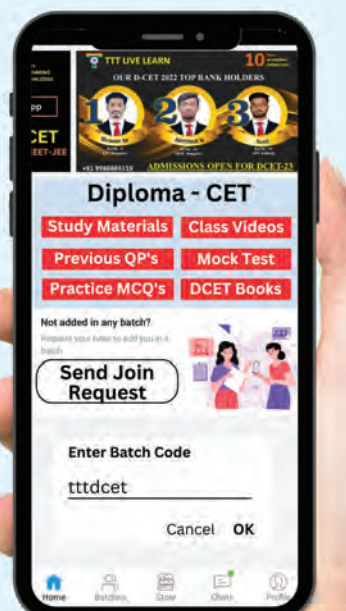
TTT LIVE LEARN
10
OUR D-CET 2022 TOP RANK HOLDERS
1
2
3
ADMISSIONS OPEN FOR DCET-23
pp
CET
EET-JEE
Diploma - CET
Study Materials
Class Videos
Previous QP's
Mock Test
Practice MCQ's
DCET Books
Not added in any batch?
Request your tutor to add you in a batch
Send Join Request
Enter Batch Code
tttdcet
Cancel
OK
Home
Batches
Store
Chats
Profile